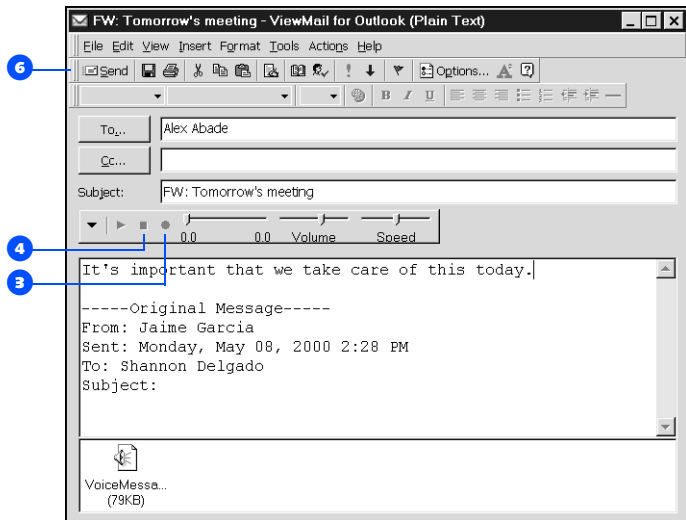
FW: Tomorrow's meeting - ViewMail for Outlook (Plain Text)

File Edit View Insert Format Tools Actions Help

6

Send Options...

B I U

To... Alex Abade

Cc...

Subject: FW: Tomorrow's meeting

0.0 0.0 Volume Speed

4

3

It's important that we take care of this today.

-----Original Message-----
From: Jaime Garcia
Sent: Monday, May 08, 2000 2:28 PM
To: Shannon Delgado
Subject:

VoiceMessa...
(79KB)